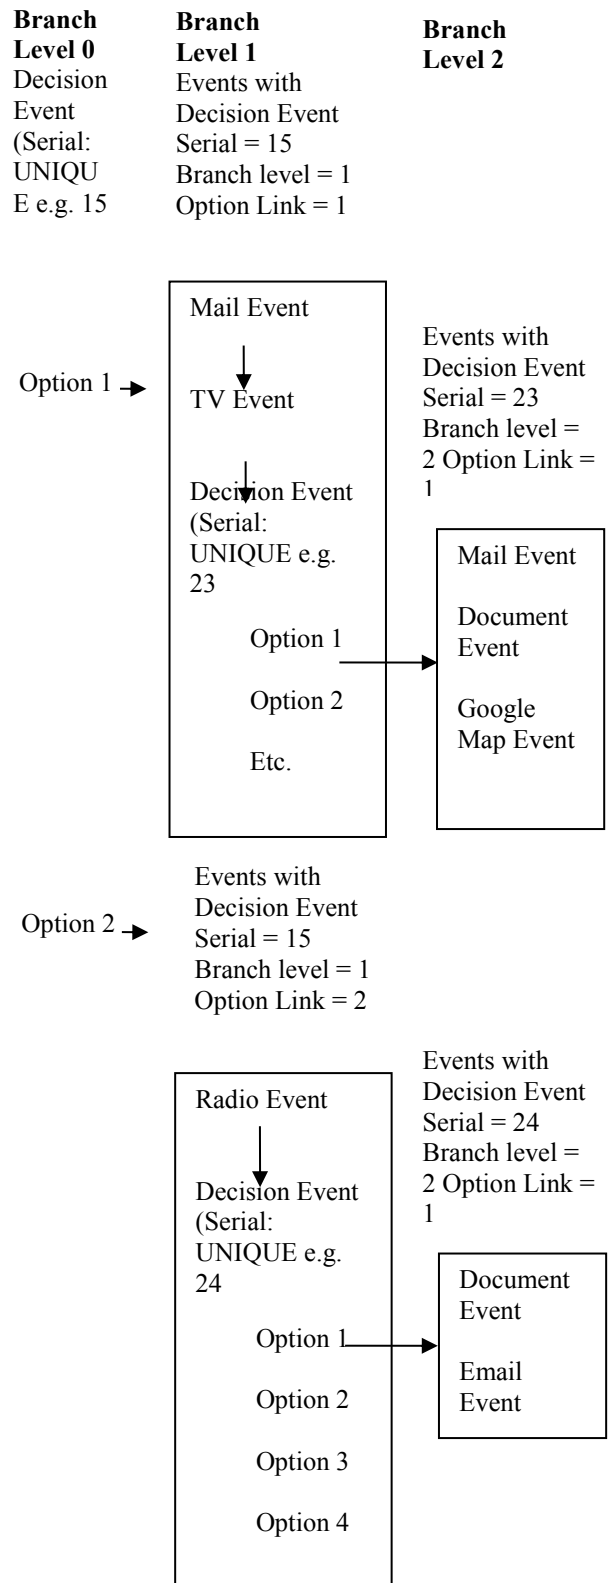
**Branch Level 0**
Decision Event (Serial: UNIQUE e.g. 15

**Branch Level 1**
Events with Decision Event Serial = 15 Branch level = 1 Option Link = 1

**Branch Level 2**

Option 1

Mail Event

TV Event

Decision Event (Serial: UNIQUE e.g. 23

Option 1

Option 2

Etc.

Events with Decision Event Serial = 23 Branch level = 2 Option Link = 1

Mail Event

Document Event

Google Map Event

Option 2

Events with Decision Event Serial = 15 Branch level = 1 Option Link = 2

Radio Event

Decision Event (Serial: UNIQUE e.g. 24

Option 1

Option 2

Option 3

Option 4

Events with Decision Event Serial = 24 Branch level = 2 Option Link = 1

Document Event

Email Event